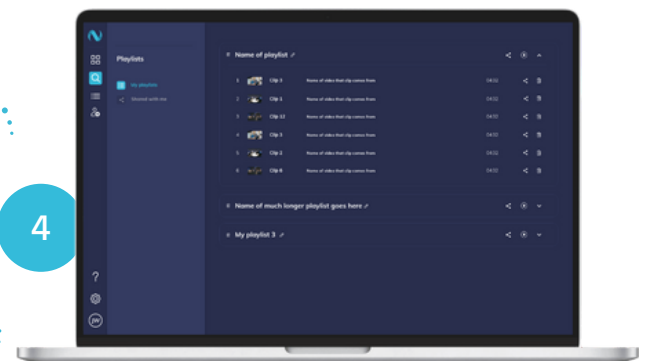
4

Playlists

My playlists

Shared with me

Name of playlist

1 Clip 3 Name of video that clip comes from 04:32

2 Clip 1 Name of video that clip comes from 04:32

3 Clip 12 Name of video that clip comes from 04:32

4 Clip 3 Name of video that clip comes from 04:32

5 Clip 2 Name of video that clip comes from 04:32

6 Clip 8 Name of video that clip comes from 04:32

Name of much longer playlist goes here

My playlist 3

?

JW